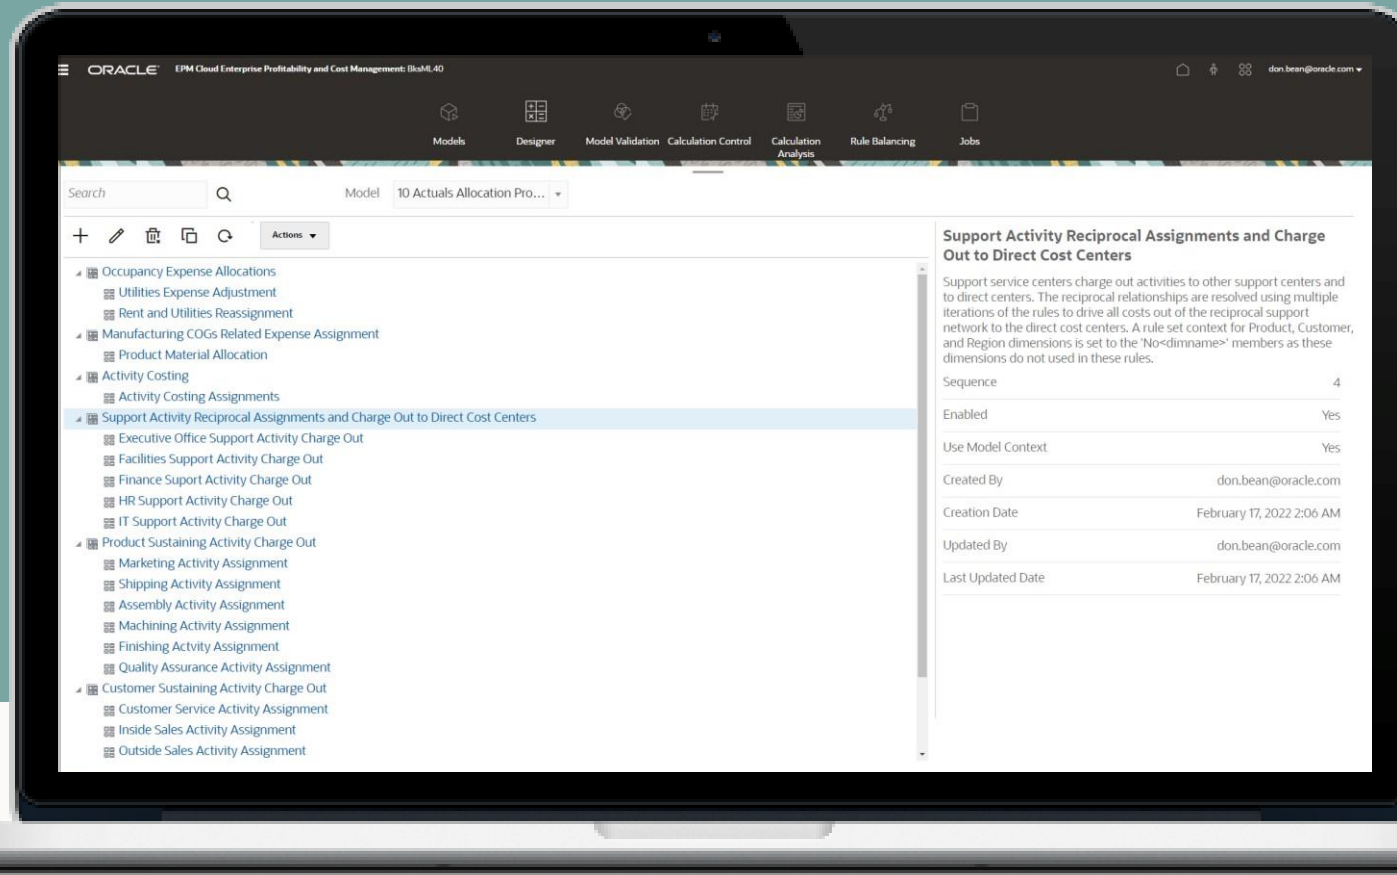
ORACLE EPM Cloud Enterprise Profitability and Cost Management: BksML40

don.bean@oracle.com

Models Designer Model Validation Calculation Control Calculation Analysis Rule Balancing Jobs

Search

Model 10 Actuals Allocation Pro...

Actions

Occupancy Expense Allocations
Utilities Expense Adjustment
Rent and Utilities Reassignment
Manufacturing COGs Related Expense Assignment
Product Material Allocation
Activity Costing
Activity Costing Assignments
Support Activity Reciprocal Assignments and Charge Out to Direct Cost Centers
Executive Office Support Activity Charge Out
Facilities Support Activity Charge Out
Finance Suport Activity Charge Out
HR Support Activity Charge Out
IT Support Activity Charge Out
Product Sustaining Activity Charge Out
Marketing Activity Assignment
Shipping Activity Assignment
Assembly Activity Assignment
Machining Activity Assignment
Finishing Actvity Assignment
Quality Assurance Activity Assignment
Customer Sustaining Activity Charge Out
Customer Service Activity Assignment
Inside Sales Activity Assignment
Outside Sales Activity Assignment

Support Activity Reciprocal Assignments and Charge Out to Direct Cost Centers

Support service centers charge out activities to other support centers and to direct centers. The reciprocal relationships are resolved using multiple iterations of the rules to drive all costs out of the reciprocal support network to the direct cost centers. A rule set context for Product, Customer, and Region dimensions is set to the 'No<dimname>' members as these dimensions do not used in these rules.

| Sequence | 4 |
|---|---|
| Enabled | Yes |
| Use Model Context | Yes |
| Created By | don.bean@oracle.com |
| Creation Date | February 17, 2022 2:06 AM |
| Updated By | don.bean@oracle.com |
| Last Updated Date | February 17, 2022 2:06 AM |